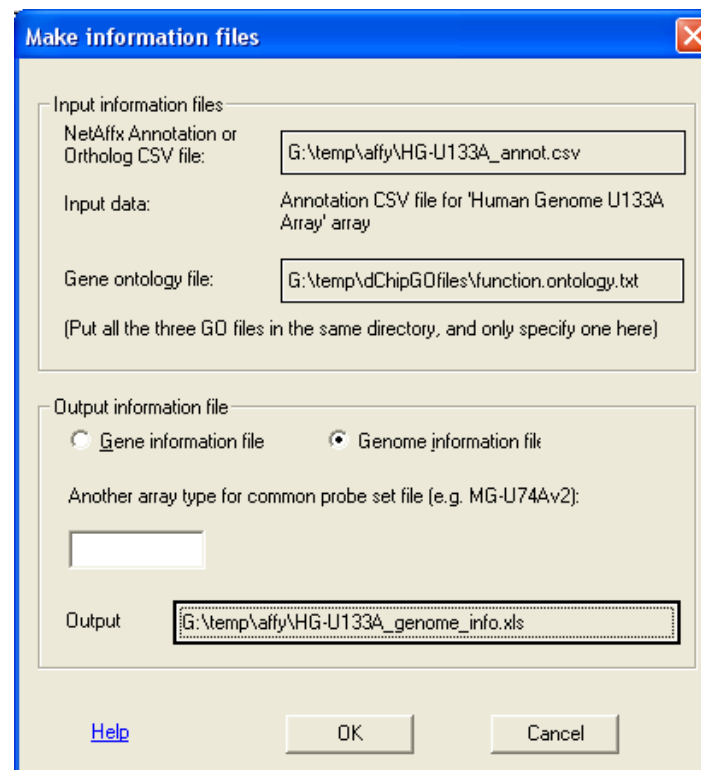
Make information files

Input information files

NetAffx Annotation or Ortholog CSV file:

G:\temp\affy\HG-U133A_annot.csv

Input data:

Annotation CSV file for 'Human Genome U133A Array' array

Gene ontology file:

G:\temp\dChipGOfiles\function.ontology.txt

(Put all the three GO files in the same directory, and only specify one here)

Output information file

Gene information file

Genome information fil

Another array type for common probe set file (e.g. MG-U74Av2):

Output

G:\temp\affy\HG-U133A_genome_info.xls

Help

OK

Cancel